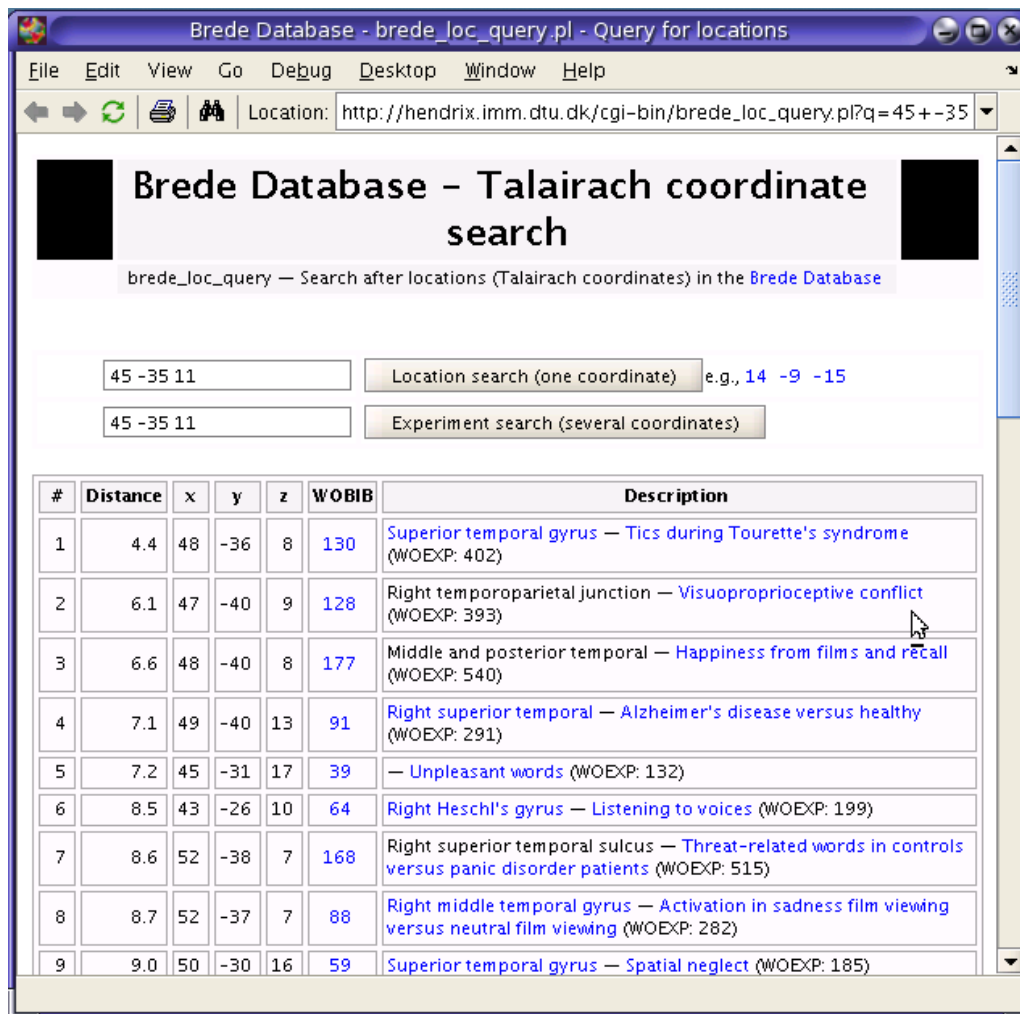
Brede Database - brede_loc_query.pl - Query for locations

File Edit View Go Debug Desktop Window Help

Location: http://hendrix.imm.dtu.dk/cgi-bin/brede_loc_query.pl?q=45+-35

Brede Database - Talairach coordinate search

brede_loc_query — Search after locations (Talairach coordinates) in the Brede Database

45 -35 11 Location search (one coordinate) e.g., 14 -9 -15

45 -35 11 Experiment search (several coordinates)

| # | Distance | x | y | z | WOBIB | Description |
|---|---|---|---|---|---|---|
| 1 | 4.4 | 48 | -36 | 8 | 130 | Superior temporal gyrus — Tics during Tourette's syndrome (WOEXP: 402) |
| 2 | 6.1 | 47 | -40 | 9 | 128 | Right temporoparietal junction — Visuoproprioceptive conflict (WOEXP: 393) |
| 3 | 6.6 | 48 | -40 | 8 | 177 | Middle and posterior temporal — Happiness from films and recall (WOEXP: 540) |
| 4 | 7.1 | 49 | -40 | 13 | 91 | Right superior temporal — Alzheimer's disease versus healthy (WOEXP: 291) |
| 5 | 7.2 | 45 | -31 | 17 | 39 | — Unpleasant words (WOEXP: 132) |
| 6 | 8.5 | 43 | -26 | 10 | 64 | Right Heschl's gyrus — Listening to voices (WOEXP: 199) |
| 7 | 8.6 | 52 | -38 | 7 | 168 | Right superior temporal sulcus — Threat-related words in controls versus panic disorder patients (WOEXP: 515) |
| 8 | 8.7 | 52 | -37 | 7 | 88 | Right middle temporal gyrus — Activation in sadness film viewing versus neutral film viewing (WOEXP: 282) |
| 9 | 9.0 | 50 | -30 | 16 | 59 | Superior temporal gyrus — Spatial neglect (WOEXP: 185) |